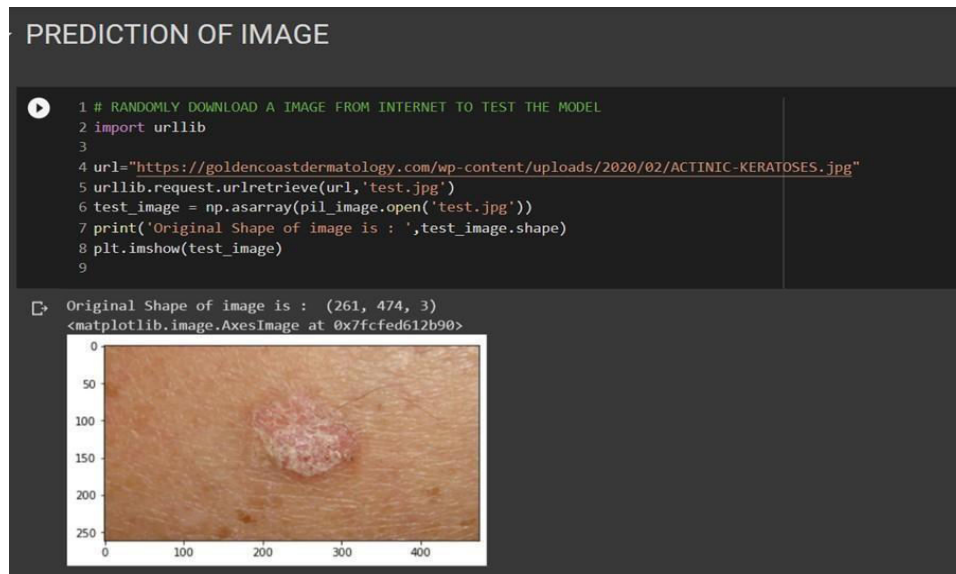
PREDICTION OF IMAGE

1 # RANDOMLY DOWNLOAD A IMAGE FROM INTERNET TO TEST THE MODEL
2 import urllib
3
4 url="https://goldencoastdermatology.com/wp-content/uploads/2020/02/ACTINIC-KERATOSES.jpg"
5 urllib.request.urlretrieve(url,'test.jpg')
6 test_image = np.asarray(pil_image.open('test.jpg'))
7 print('Original Shape of image is : ',test_image.shape)
8 plt.imshow(test_image)
9

Original Shape of image is :  (261, 474, 3)
<matplotlib.image.AxesImage at 0x7fcfed612b90>

0
50
100
150
200
250
0 100 200 300 400